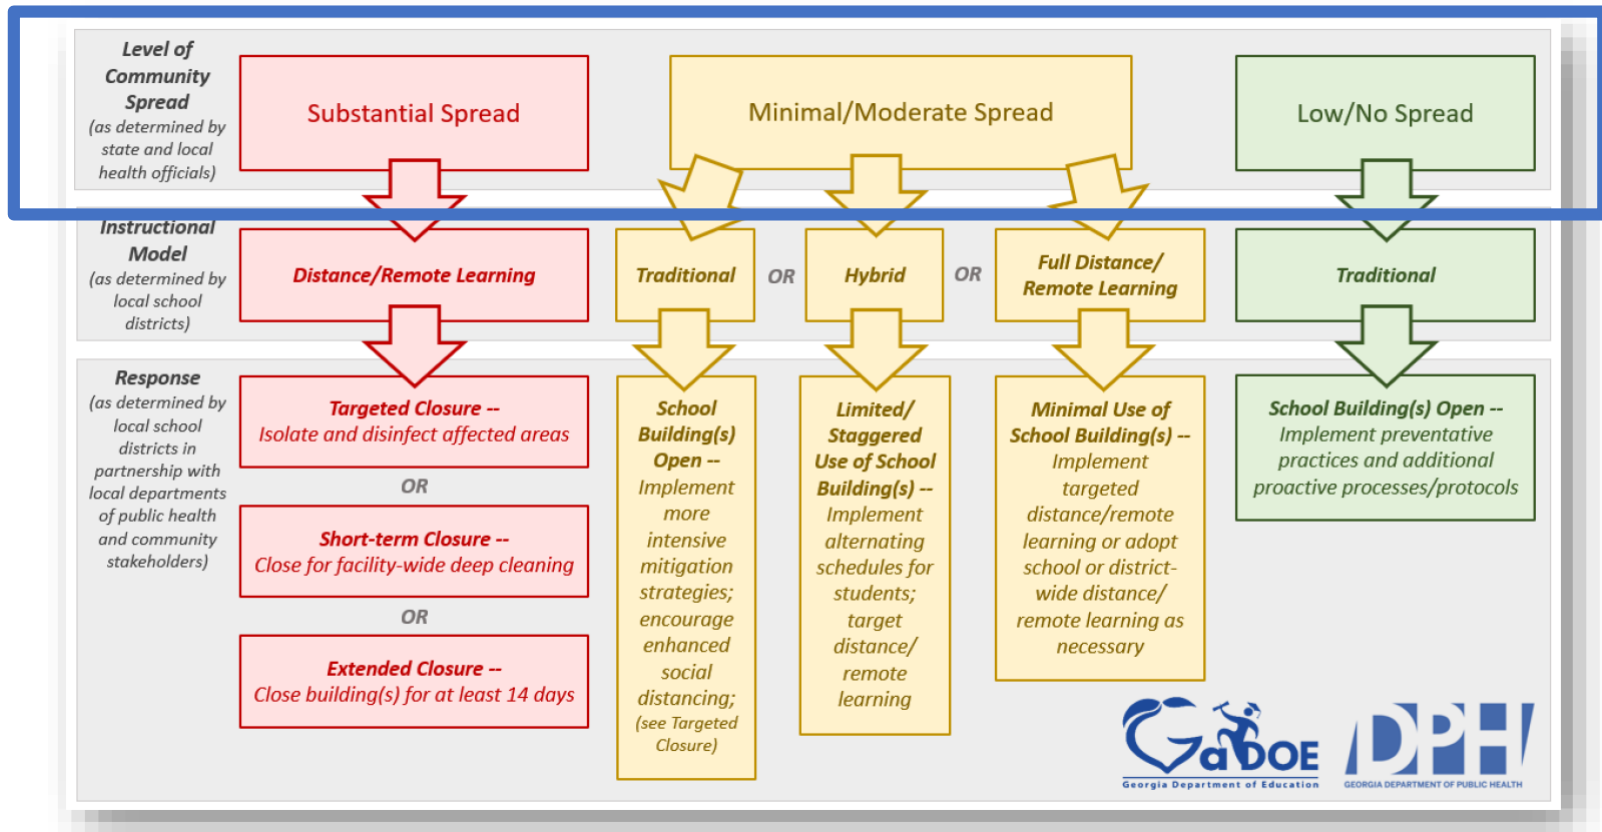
Level of Community Spread (as determined by state and local health officials)

Substantial Spread

Minimal/Moderate Spread

Low/No Spread

Instructional Model (as determined by local school districts)

Distance/Remote Learning

Traditional

OR

Hybrid

OR

Full Distance/ Remote Learning

Traditional

Response (as determined by local school districts in partnership with local departments of public health and community stakeholders)

Targeted Closure -- Isolate and disinfect affected areas

OR

Short-term Closure -- Close for facility-wide deep cleaning

OR

Extended Closure -- Close building(s) for at least 14 days

School Building(s) Open -- Implement more intensive mitigation strategies; encourage enhanced social distancing; (see Targeted Closure)

Limited/ Staggered Use of School Building(s) -- Implement alternating schedules for students; target distance/ remote learning

Minimal Use of School Building(s) -- Implement targeted distance/remote learning or adopt school or district-wide distance/ remote learning as necessary

School Building(s) Open -- Implement preventative practices and additional proactive processes/protocols

GaDOE Georgia Department of Education

DPH GEORGIA DEPARTMENT OF PUBLIC HEALTH